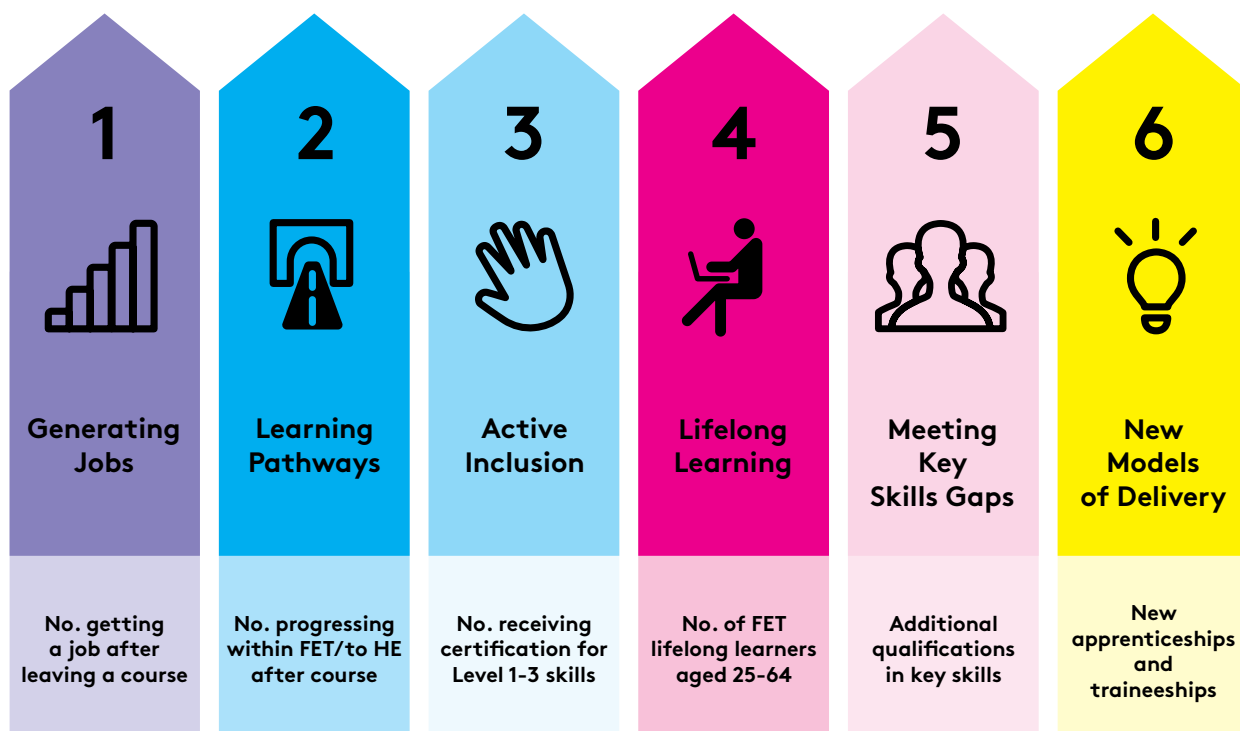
1

Generating Jobs

No. getting a job after leaving a course

2

Learning Pathways

No. progressing within FET/to HE after course

3

Active Inclusion

No. receiving certification for Level 1-3 skills

4

Lifelong Learning

No. of FET lifelong learners aged 25-64

5

Meeting Key Skills Gaps

Additional qualifications in key skills

6

New Models of Delivery

New apprenticeships and traineeships